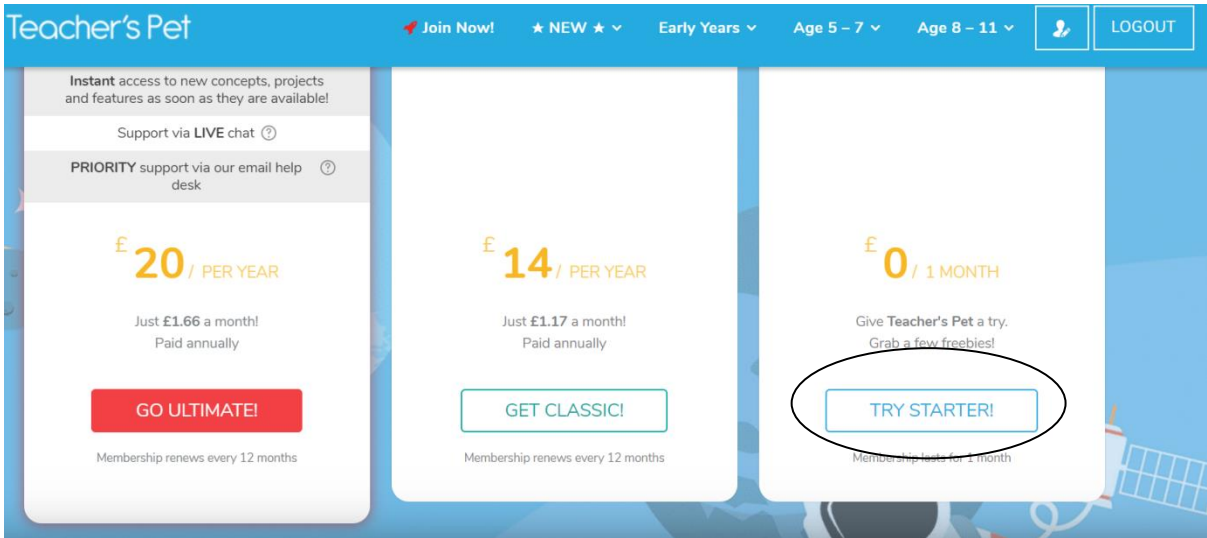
Teacher's Pet

Join Now! ★ NEW ★ Early Years Age 5 – 7 Age 8 – 11 LOGOUT

**Instant** access to new concepts, projects and features as soon as they are available!

Support via **LIVE** chat

**PRIORITY** support via our email help desk

£ 20 / PER YEAR

Just **£1.66** a month!
Paid annually

GO ULTIMATE!

Membership renews every 12 months

£ 14 / PER YEAR

Just **£1.17** a month!
Paid annually

GET CLASSIC!

Membership renews every 12 months

£ 0 / 1 MONTH

Give **Teacher's Pet** a try.
Grab a few freebies!

TRY STARTER!

Membership lasts for 1 month